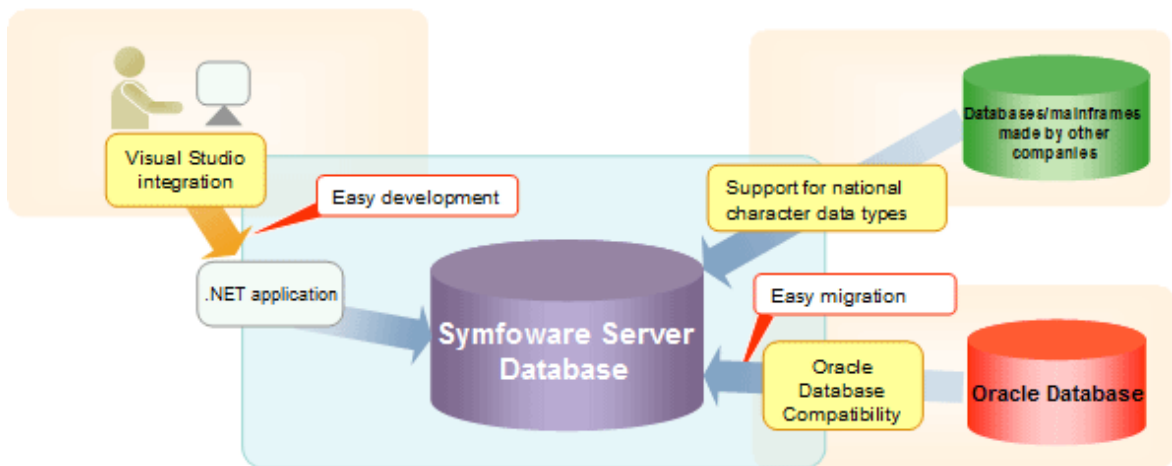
Visual Studio integration

Easy development

.NET application

Symfoware Server Database

Databases/mainframes made by other companies

Support for national character data types

Easy migration

Oracle Database Compatibility

Oracle Database